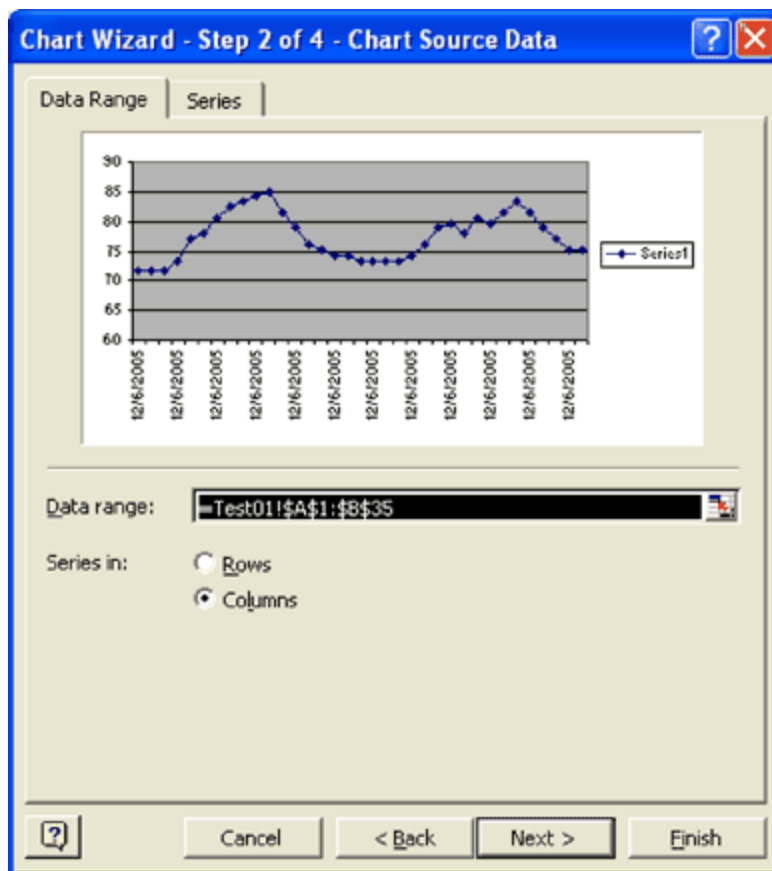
Chart Wizard - Step 2 of 4 - Chart Source Data

?
X

Data Range
Series

90
85
80
75
70
65
60

12/6/2005
12/6/2005
12/6/2005
12/6/2005
12/6/2005
12/6/2005
12/6/2005
12/6/2005
12/6/2005
12/6/2005
12/6/2005
12/6/2005
12/6/2005
12/6/2005

Series1

Data range: =Test01!$A$1:$B$35

Series in:
Rows
Columns

?
Cancel
< Back
Next >
Finish